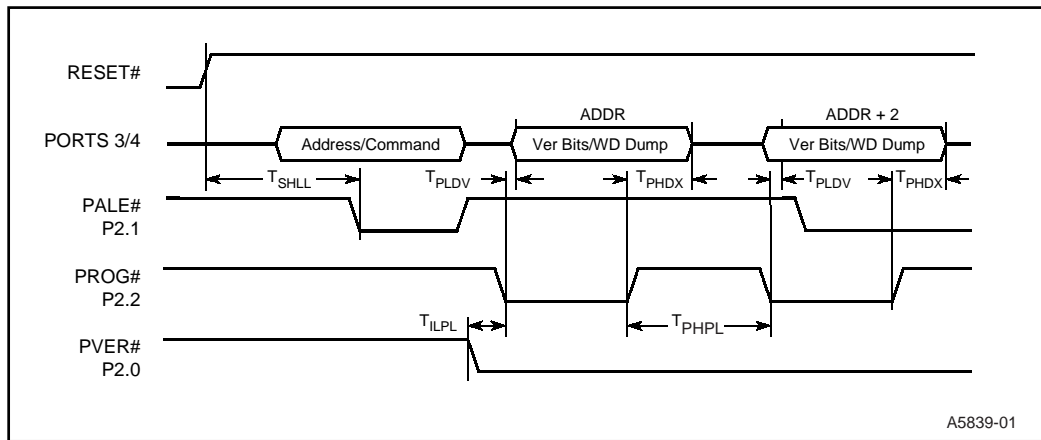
RESET#

ADDR

ADDR + 2

PORTS 3/4

Address/Command

Ver Bits/WD Dump

Ver Bits/WD Dump

$T_{SHLL}$

$T_{PLDV}$

$T_{PHDX}$

$T_{PLDV}$

$T_{PHDX}$

PALE#
P2.1

PROG#
P2.2

$T_{ILPL}$

$T_{PHPL}$

PVER#
P2.0

A5839-01